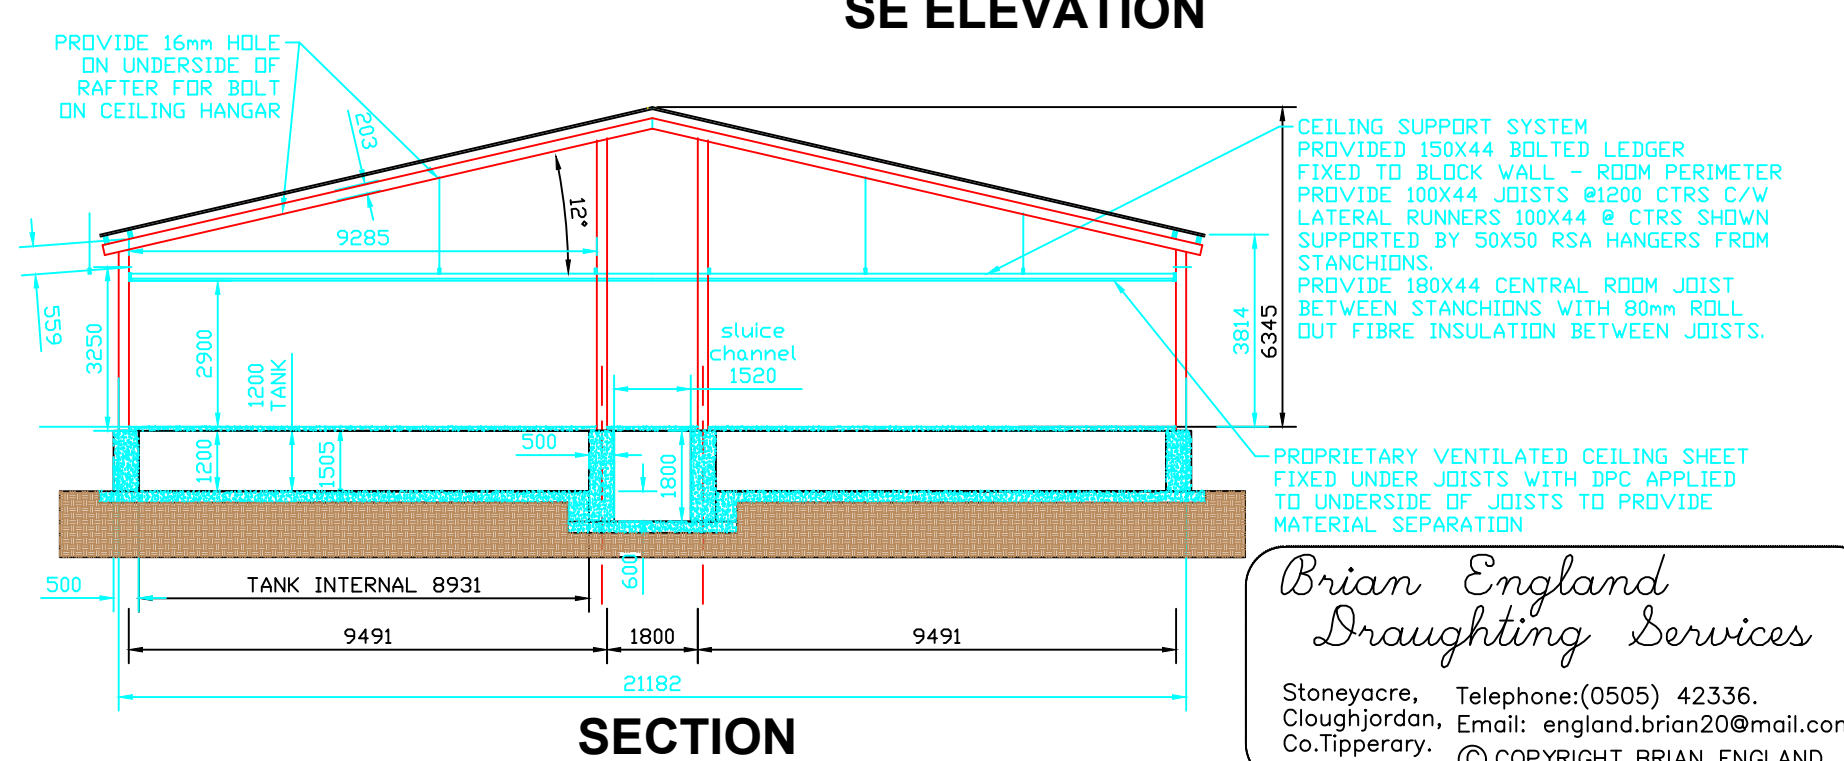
SE ELEVATION

PROVIDE 16mm HOLE ON UNDERSIDE OF RAFTER FOR BOLT ON CEILING HANGAR

203

12°

9285

CEILING SUPPORT SYSTEM PROVIDED 150X44 BOLTED LEDGER FIXED TO BLOCK WALL - ROOM PERIMETER PROVIDE 100X44 JOISTS @1200 CTRS C/W LATERAL RUNNERS 100X44 @ CTRS SHOWN SUPPORTED BY 50X50 RSA HANGERS FROM STANCHIONS. PROVIDE 180X44 CENTRAL ROOM JOIST BETWEEN STANCHIONS WITH 80mm ROLL OUT FIBRE INSULATION BETWEEN JOISTS.

559

3250

2900

1200 TANK

sluice channel 1520

3814

6345

1200

1505

500

1800

PROPRIETARY VENTILATED CEILING SHEET FIXED UNDER JOISTS WITH DPC APPLIED TO UNDERSIDE OF JOISTS TO PROVIDE MATERIAL SEPARATION

600

500

TANK INTERNAL 8931

9491

1800

9491

21182

SECTION

Brian England Draughting Services

Stoneyacre, Cloughjordan, Co.Tipperary.

Telephone:(0505) 42336.
Email: england.brian20@mail.co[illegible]
© COPYRIGHT BRIAN ENGLAND